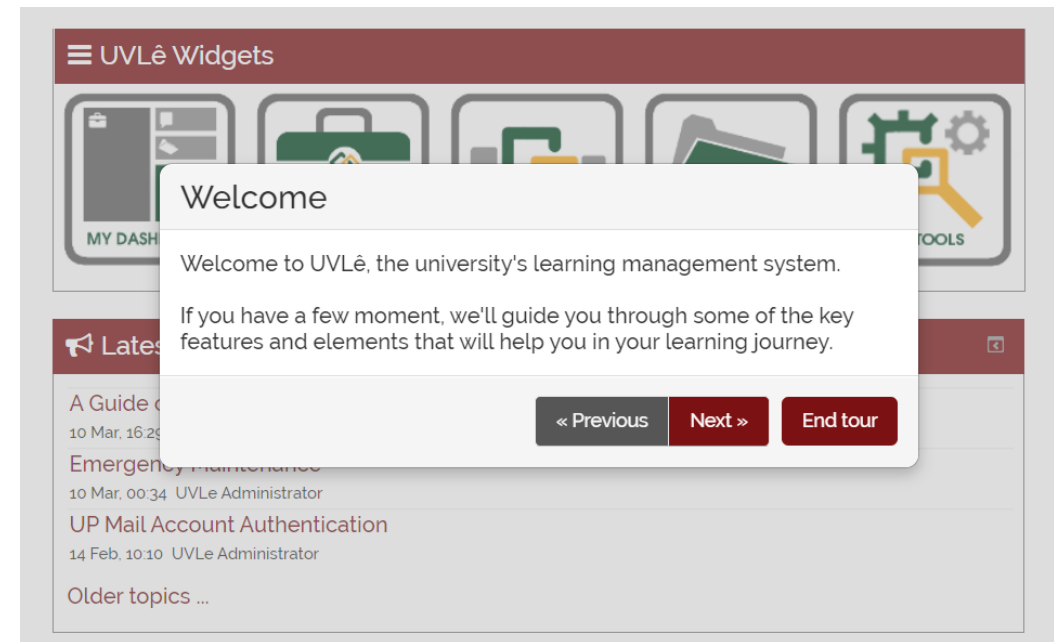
UVLê Widgets

MY DASH

TOOLS

Welcome

Welcome to UVLê, the university's learning management system.

If you have a few moment, we'll guide you through some of the key features and elements that will help you in your learning journey.

« Previous

Next »

End tour

Lates

A Guide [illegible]

10 Mar, 16:2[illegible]

Emergency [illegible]

10 Mar, 00:34 UVLe Administrator

UP Mail Account Authentication

14 Feb, 10:10 UVLe Administrator

Older topics ...